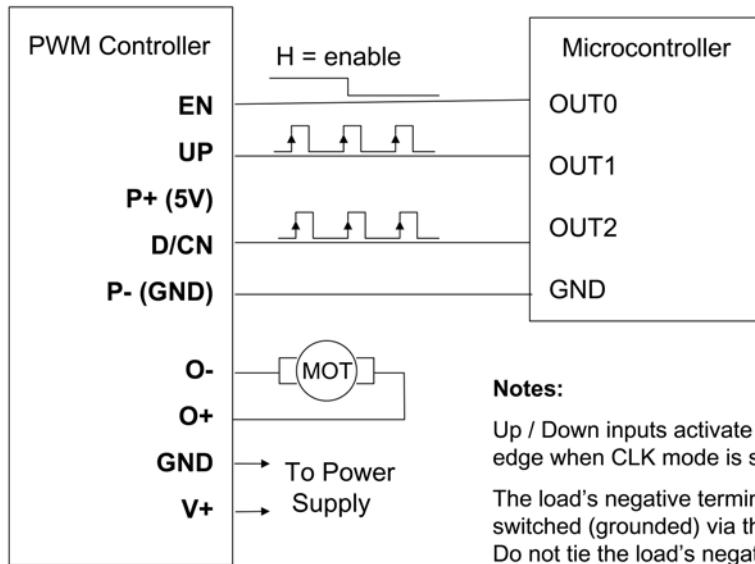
PWM Controller

H = enable

Microcontroller

EN

OUT0

UP

OUT1

P+ (5V)

D/CN

OUT2

P- (GND)

GND

O-

MOT

O+

GND

V+

To Power Supply

Notes:

Up / Down inputs activate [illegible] edge when CLK mode is s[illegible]

The load's negative termi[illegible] switched (grounded) via th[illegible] Do not tie the load's nega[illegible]